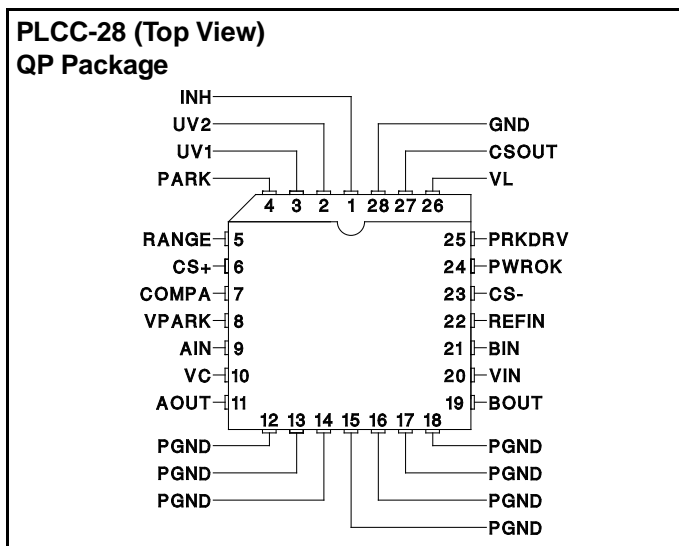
PLCC-28 (Top View)
QP Package

INH
UV2
UV1
PARK
GND
CSOUT
VL

4 3 2 1 28 27 26

RANGE 5
CS+ 6
COMPA 7
VPARK 8
AIN 9
VC 10
AOUT 11

25 PRKDRV
24 PWROK
23 CS-
22 REFIN
21 BIN
20 VIN
19 BOUT

12 13 14 15 16 17 18

PGND
PGND
PGND
PGND
PGND
PGND
PGND